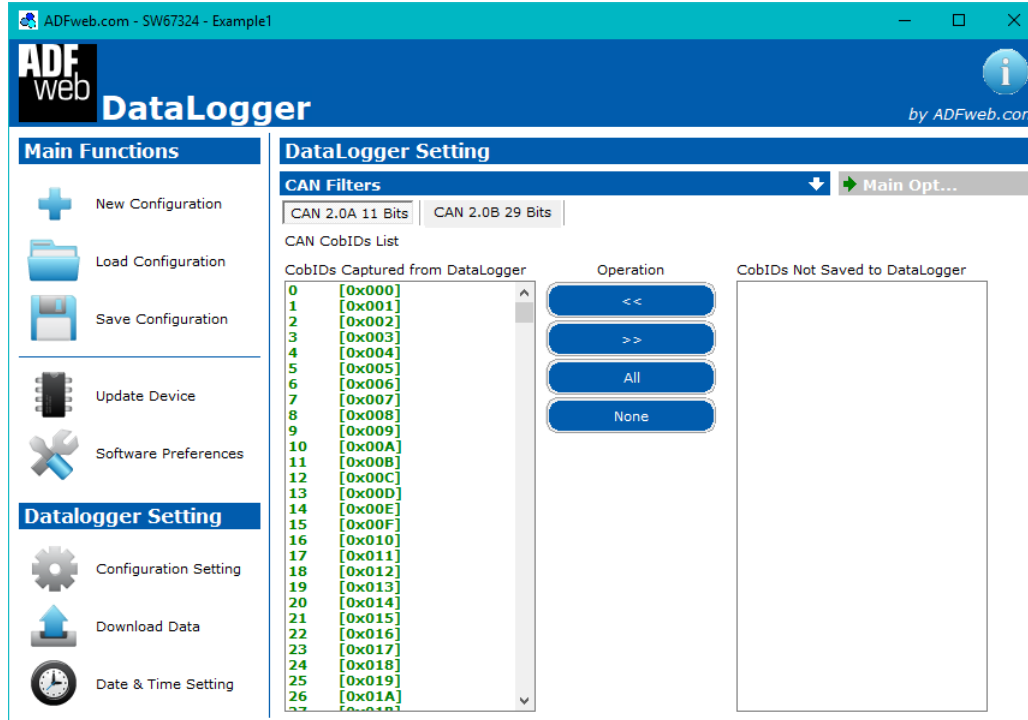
ADFweb.com - SW67324 - Example1

ADF web DataLogger

by ADFweb.com

Main Functions

New Configuration

Load Configuration

Save Configuration

Update Device

Software Preferences

Datalogger Setting

Configuration Setting

Download Data

Date & Time Setting

DataLogger Setting

CAN Filters

Main Opt...

CAN 2.0A 11 Bits | CAN 2.0B 29 Bits

CAN CobIDs List

CobIDs Captured from DataLogger

0 [0x000]
1 [0x001]
2 [0x002]
3 [0x003]
4 [0x004]
5 [0x005]
6 [0x006]
7 [0x007]
8 [0x008]
9 [0x009]
10 [0x00A]
11 [0x00B]
12 [0x00C]
13 [0x00D]
14 [0x00E]
15 [0x00F]
16 [0x010]
17 [0x011]
18 [0x012]
19 [0x013]
20 [0x014]
21 [0x015]
22 [0x016]
23 [0x017]
24 [0x018]
25 [0x019]
26 [0x01A]
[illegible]

Operation

<<

>>

All

None

CobIDs Not Saved to DataLogger